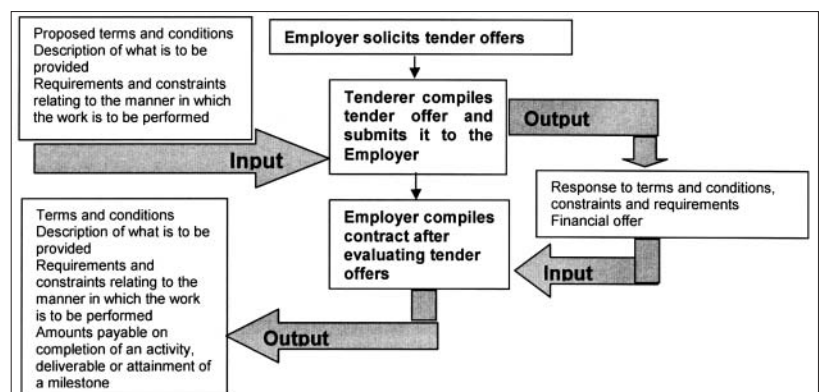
Proposed terms and conditions
Description of what is to be provided
Requirements and constraints relating to the manner in which the work is to be performed

Employer solicits tender offers

Tenderer compiles tender offer and submits it to the Employer

Input

Output

Response to terms and conditions, constraints and requirements
Financial offer

Employer compiles contract after evaluating tender offers

Input

Terms and conditions
Description of what is to be provided
Requirements and constraints relating to the manner in which the work is to be performed
Amounts payable on completion of an activity, deliverable or attainment of a milestone

Output